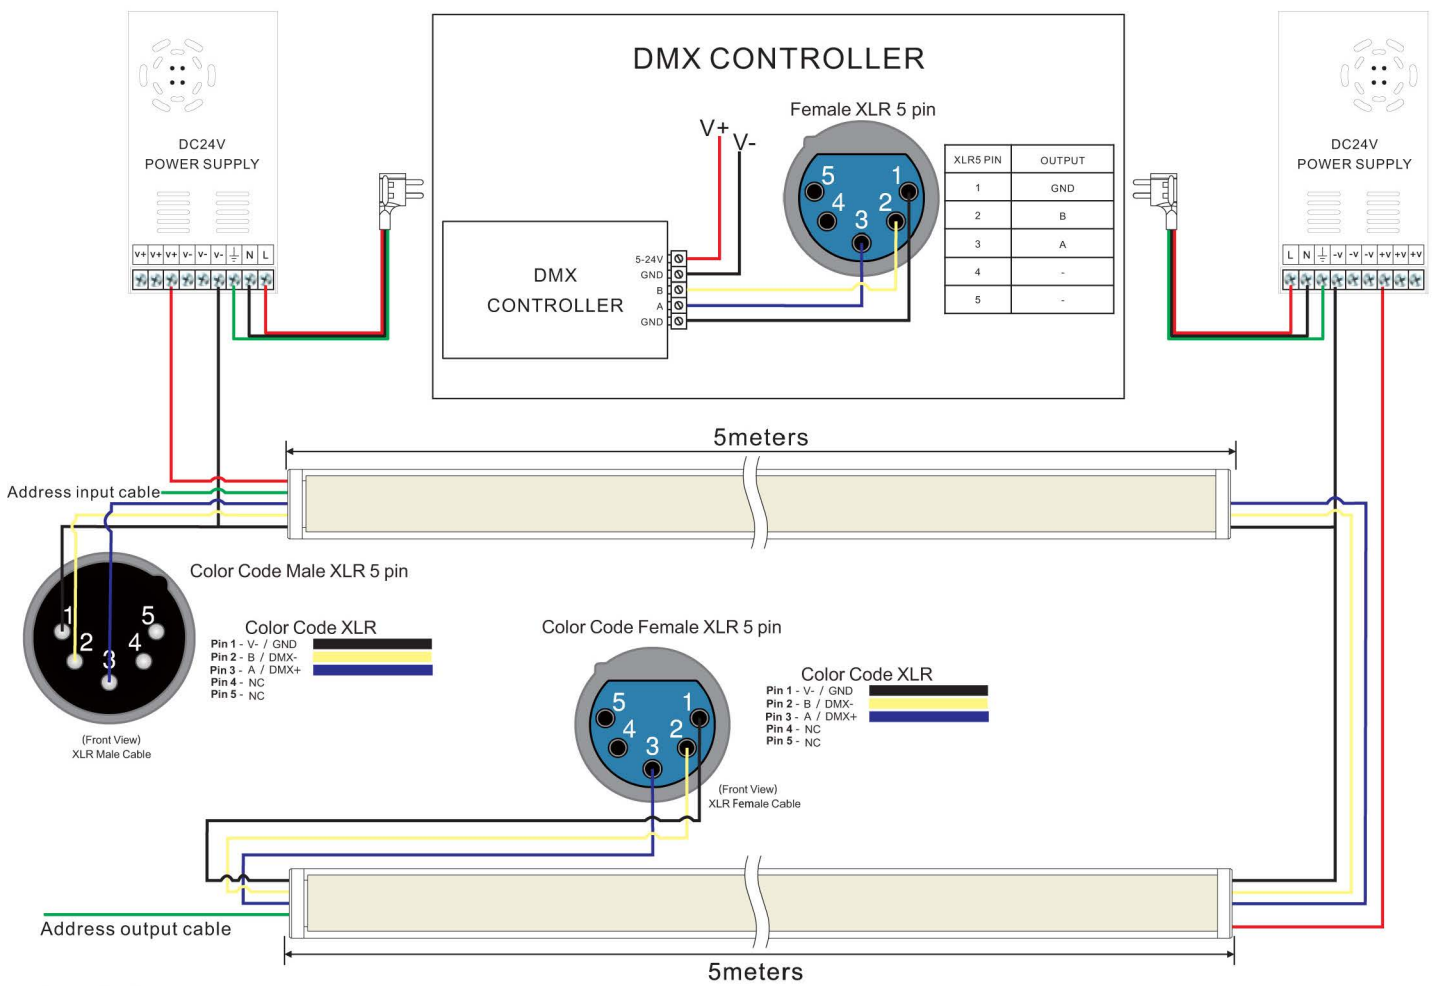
DC24V
POWER SUPPLY

V+ V+ V+ V- V- V- ⏚ N L

DMX CONTROLLER

V+ V-

Female XLR 5 pin

5 4 3 2 1

DMX CONTROLLER

5-24V
GND
B
A
GND

| XLR5 PIN | OUTPUT |
|---|---|
| 1 | GND |
| 2 | B |
| 3 | A |
| 4 | - |
| 5 | - |

DC24V
POWER SUPPLY

L N ⏚ -V -V -V +V +V +V

5meters

Address input cable

Color Code Male XLR 5 pin

1 2 3 4 5

Color Code XLR
Pin 1 - V- / GND
Pin 2 - B / DMX-
Pin 3 - A / DMX+
Pin 4 - NC
Pin 5 - NC

(Front View)
XLR Male Cable

Color Code Female XLR 5 pin

5 4 3 2 1

Color Code XLR
Pin 1 - V- / GND
Pin 2 - B / DMX-
Pin 3 - A / DMX+
Pin 4 - NC
Pin 5 - NC

(Front View)
XLR Female Cable

Address output cable

5meters